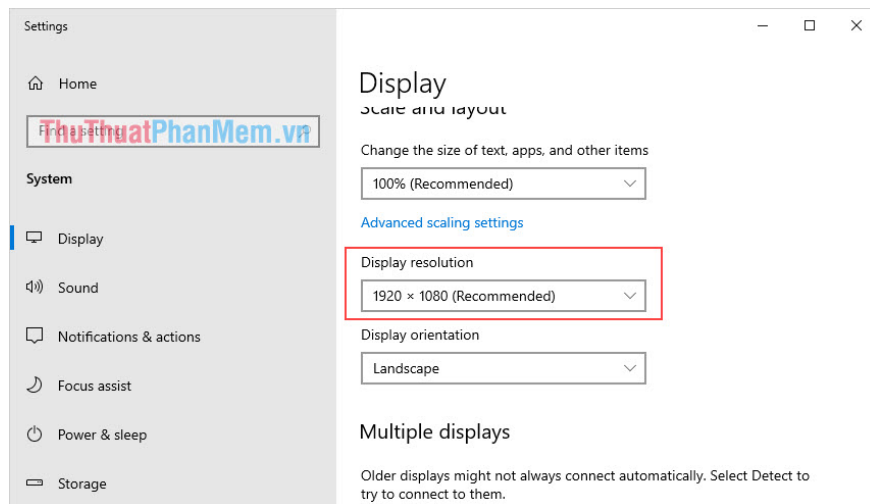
Settings

Home

Find a setting

ThuThuatPhanMem.vn

System

Display

Sound

Notifications & actions

Focus assist

Power & sleep

Storage

Display

Scale and layout

Change the size of text, apps, and other items

100% (Recommended)

Advanced scaling settings

Display resolution

1920 × 1080 (Recommended)

Display orientation

Landscape

Multiple displays

Older displays might not always connect automatically. Select Detect to try to connect to them.